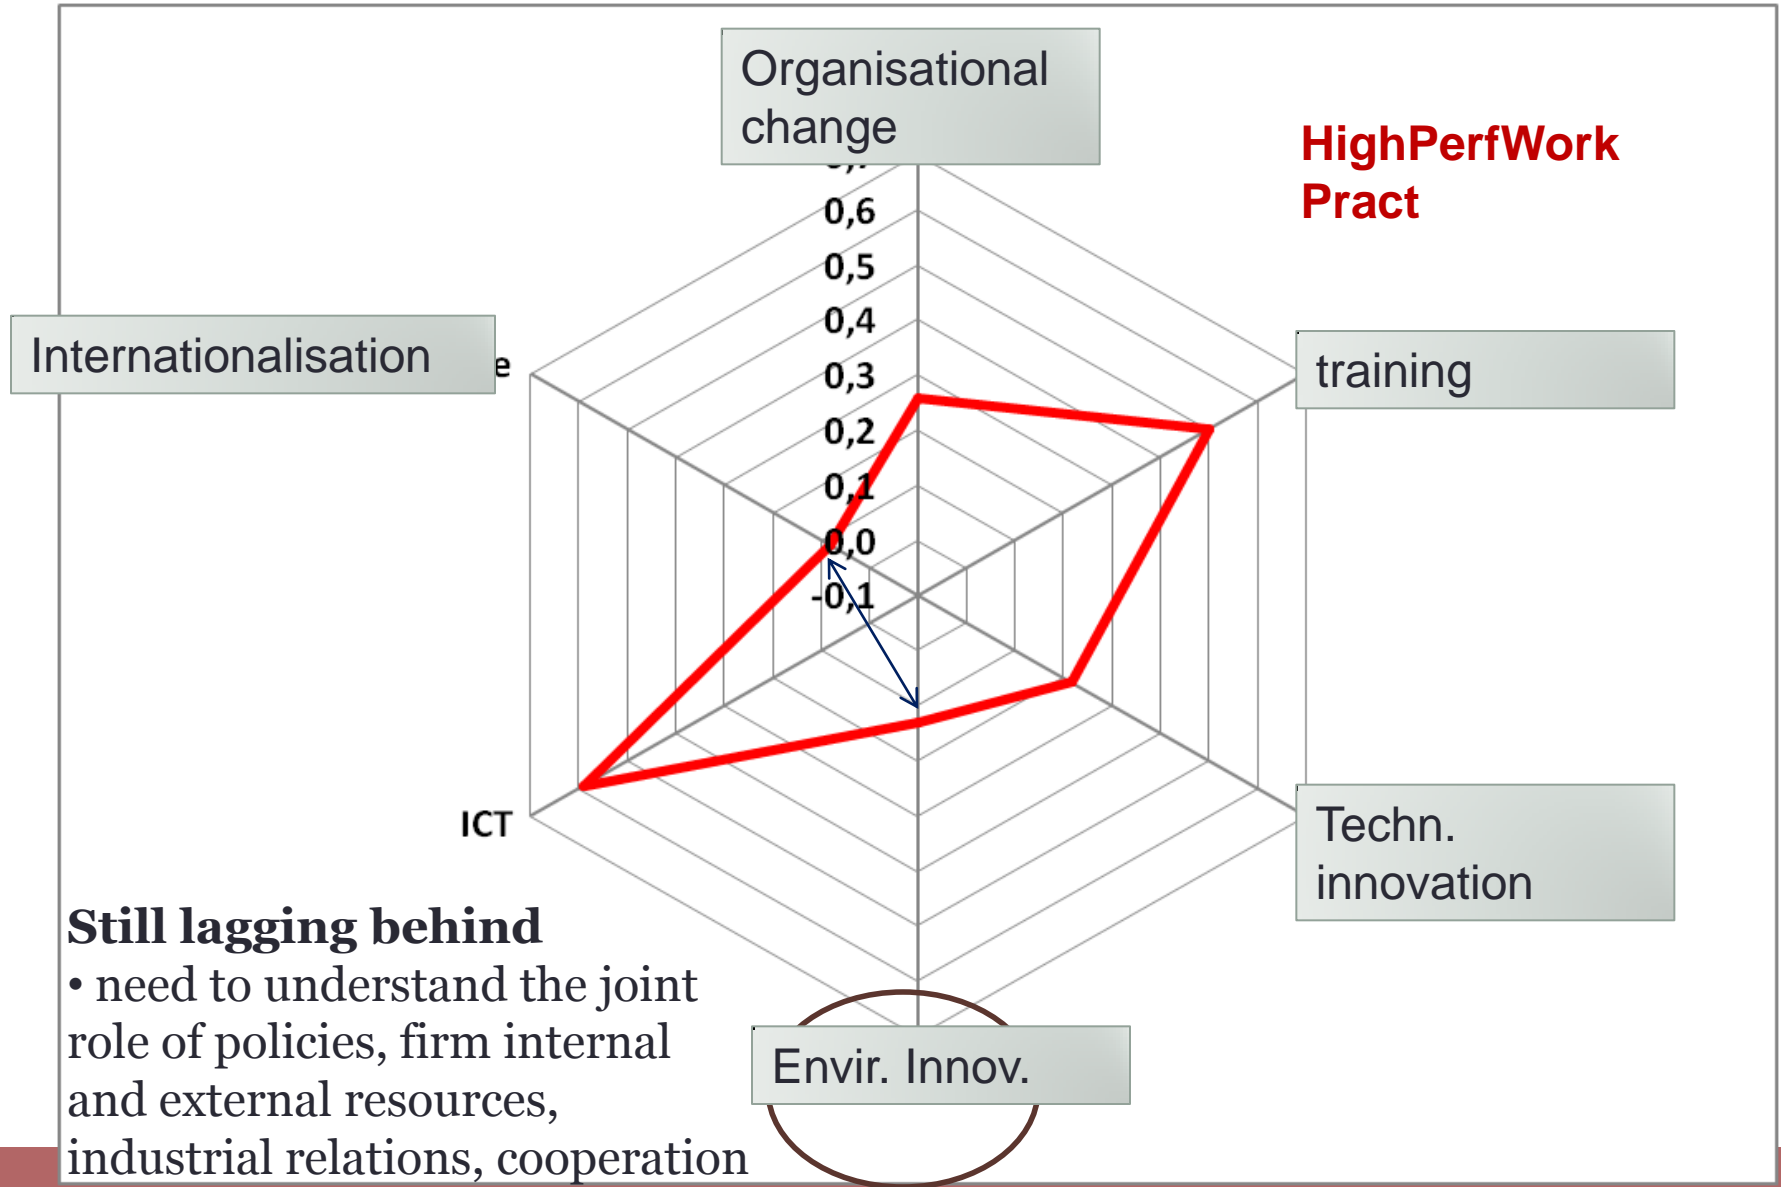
Organisational change

HighPerfWork Pract

0,6
0,5
0,4
0,3
0,2
0,1
0,0
-0,1

Internationalisation

e

training

ICT

Techn. innovation

Still lagging behind
• need to understand the joint role of policies, firm internal and external resources, industrial relations, cooperation

Envir. Innov.